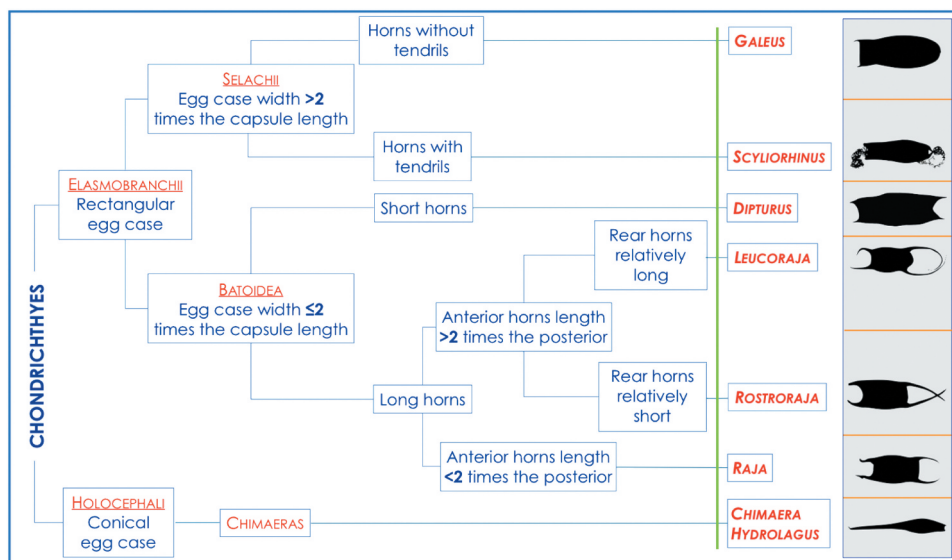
CHONDRICHTHYES

ELASMOBRANCHII
Rectangular egg case

SELACHII
Egg case width >2 times the capsule length

Horns without tendrils

Horns with tendrils

BATOIDEA
Egg case width ≤2 times the capsule length

Short horns

Long horns

Anterior horns length >2 times the posterior

Rear horns relatively long

Rear horns relatively short

Anterior horns length <2 times the posterior

HOLOCEPHALI
Conical egg case

CHIMAERAS

GALEUS

SCYLIORHINUS

DIPTURUS

LEUCORAJA

ROSTRORAJA

RAJA

CHIMAERA
HYDROLAGUS